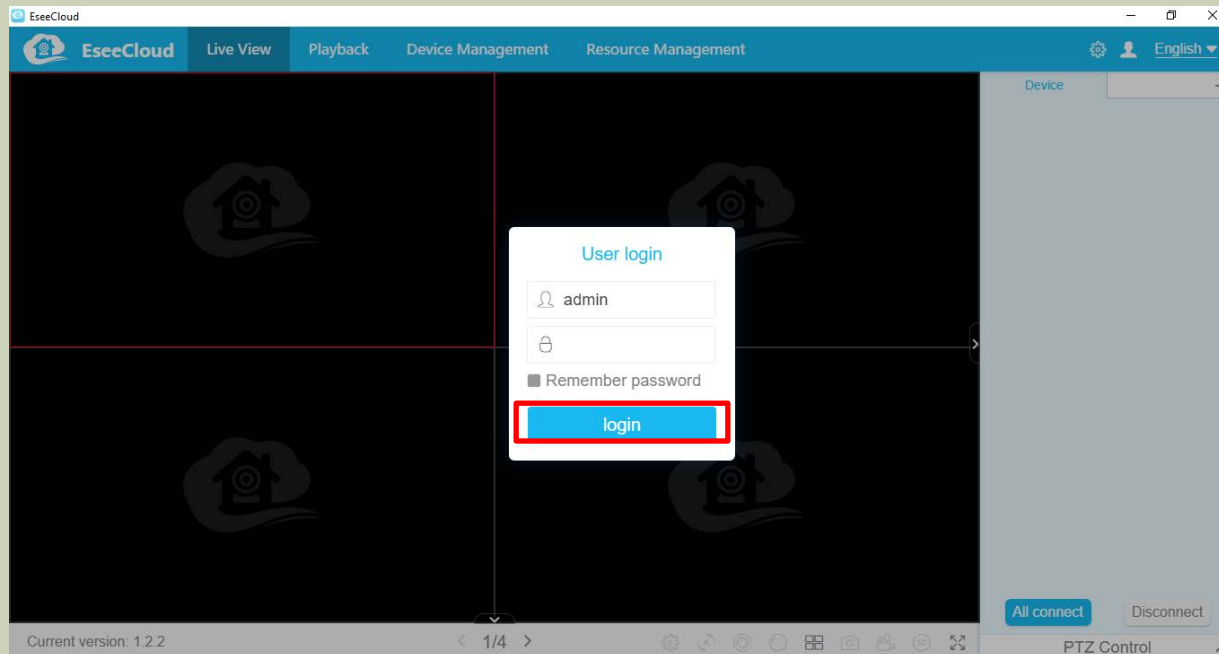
EseeCloud

EseeCloud Live View Playback Device Management Resource Management English

Device

User login

admin

Remember password

login

All connect Disconnect

Current version: 1.2.2

1/4

PTZ Control